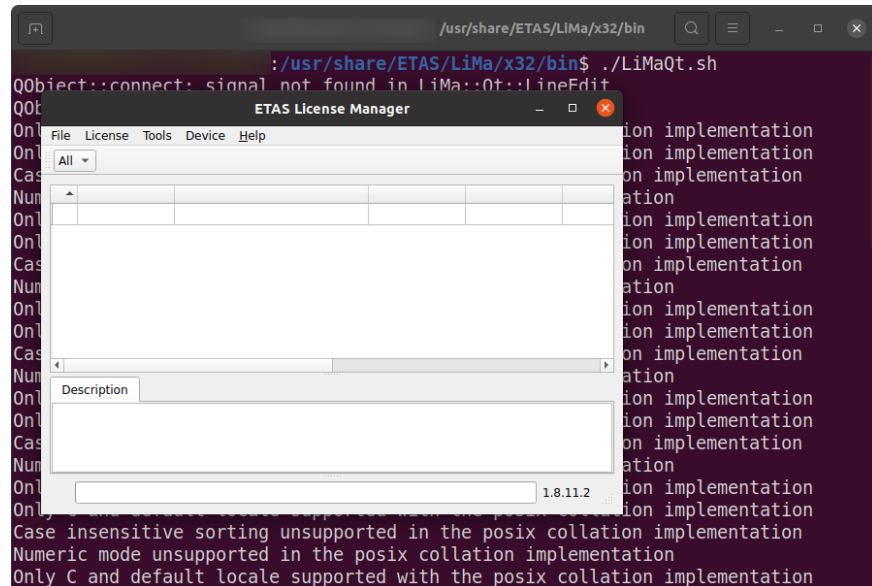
/usr/share/ETAS/LiMa/x32/bin

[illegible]:/usr/share/ETAS/LiMa/x32/bin$ ./LiMaQt.sh
QObject::connect: signal not found in LiMa::Qt::LineEdit
QOb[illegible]
Onl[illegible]ion implementation
Onl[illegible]ion implementation
Cas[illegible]on implementation
Num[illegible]ation
Onl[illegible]ion implementation
Onl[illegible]ion implementation
Cas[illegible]on implementation
Num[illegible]ation
Onl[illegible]ion implementation
Onl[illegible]ion implementation
Cas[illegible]on implementation
Num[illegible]ation
Onl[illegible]ion implementation
Onl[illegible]ion implementation
Cas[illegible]on implementation
Num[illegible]ation
Onl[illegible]ion implementation
Only C and default locale supported with the posix collation implementation
Case insensitive sorting unsupported in the posix collation implementation
Numeric mode unsupported in the posix collation implementation
Only C and default locale supported with the posix collation implementation

ETAS License Manager
File License Tools Device Help
All
Description
1.8.11.2